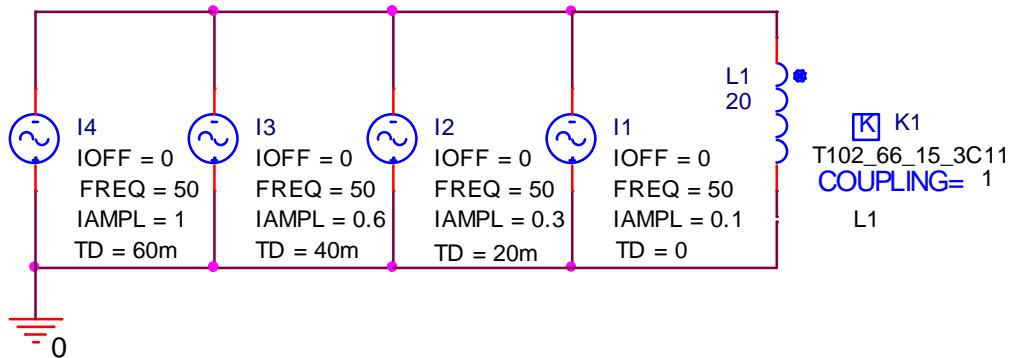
I4
IOFF = 0
FREQ = 50
IAMPL = 1
TD = 60m

I3
IOFF = 0
FREQ = 50
IAMPL = 0.6
TD = 40m

I2
IOFF = 0
FREQ = 50
IAMPL = 0.3
TD = 20m

I1
IOFF = 0
FREQ = 50
IAMPL = 0.1
TD = 0

L1
20

K K1
T102_66_15_3C11
COUPLING= 1
L1

0